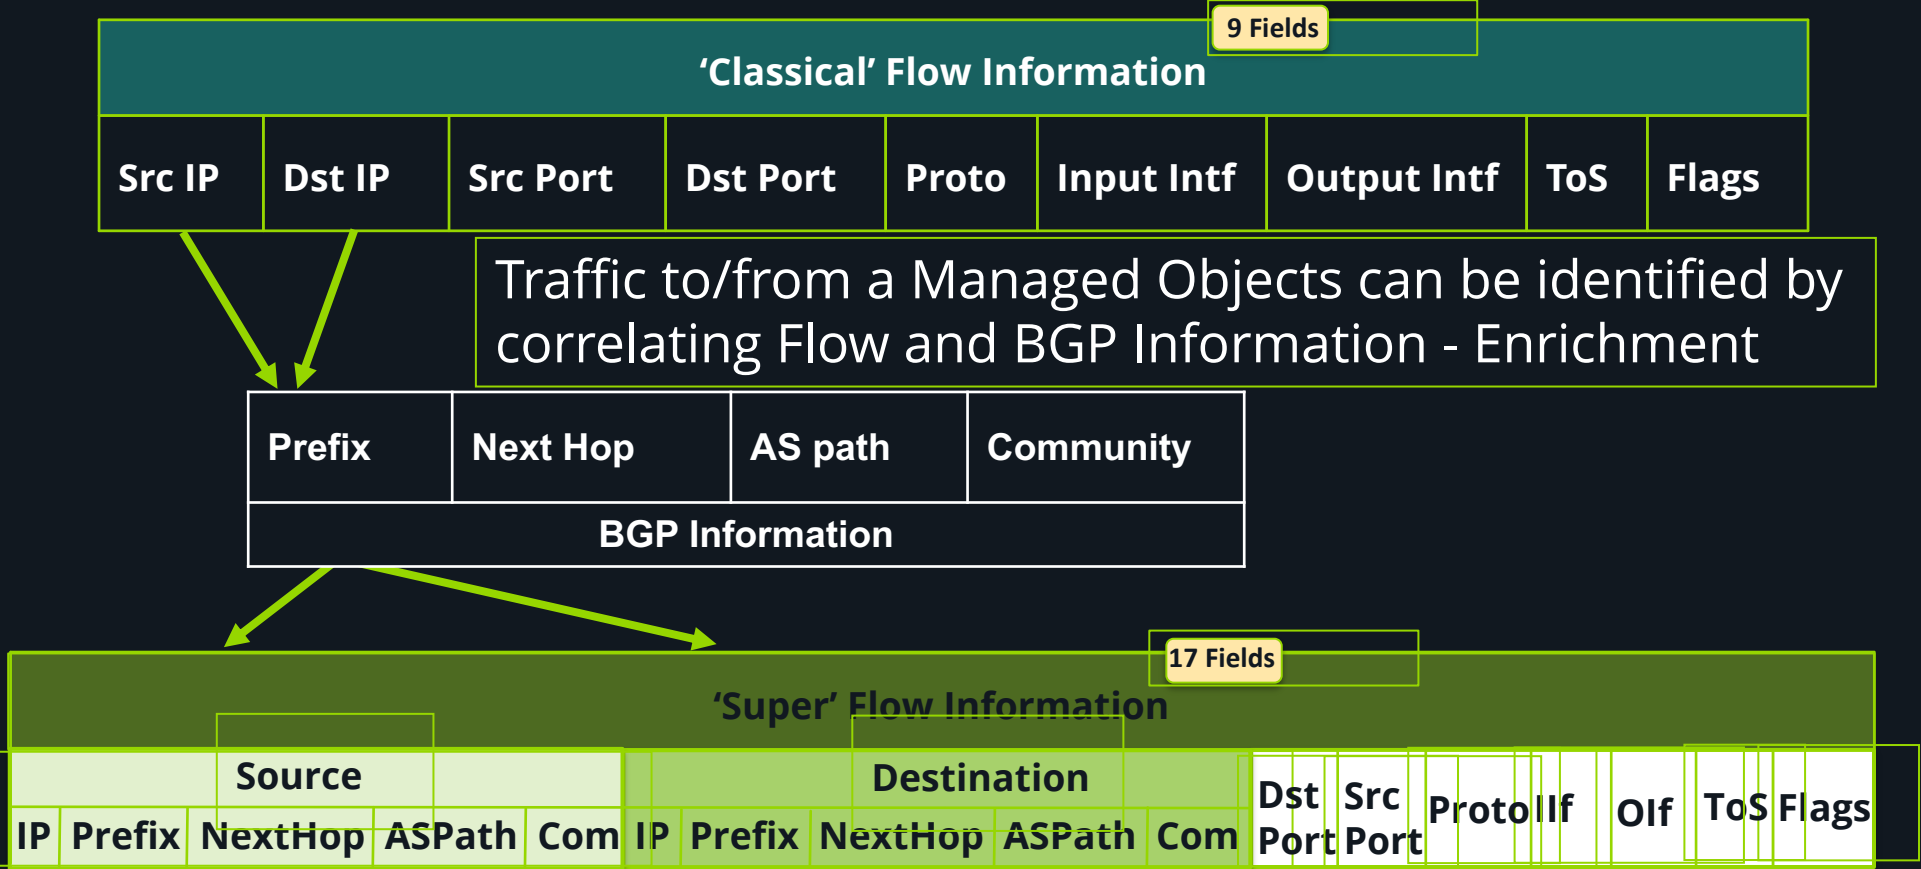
9 Fields

'Classical' Flow Information

| Src IP | Dst IP | Src Port | Dst Port | Proto | Input Intf | Output Intf | ToS | Flags |
|---|---|---|---|---|---|---|---|---|

Traffic to/from a Managed Objects can be identified by correlating Flow and BGP Information - Enrichment

| Prefix | Next Hop | AS path | Community |
|---|---|---|---|

BGP Information

17 Fields

'Super' Flow Information

Source

Destination

| IP | Prefix | NextHop | ASPath | Com | IP | Prefix | NextHop | ASPath | Com | Dst Port | Src Port | Proto | Iif | OIf | ToS | Flags |
|---|---|---|---|---|---|---|---|---|---|---|---|---|---|---|---|---|